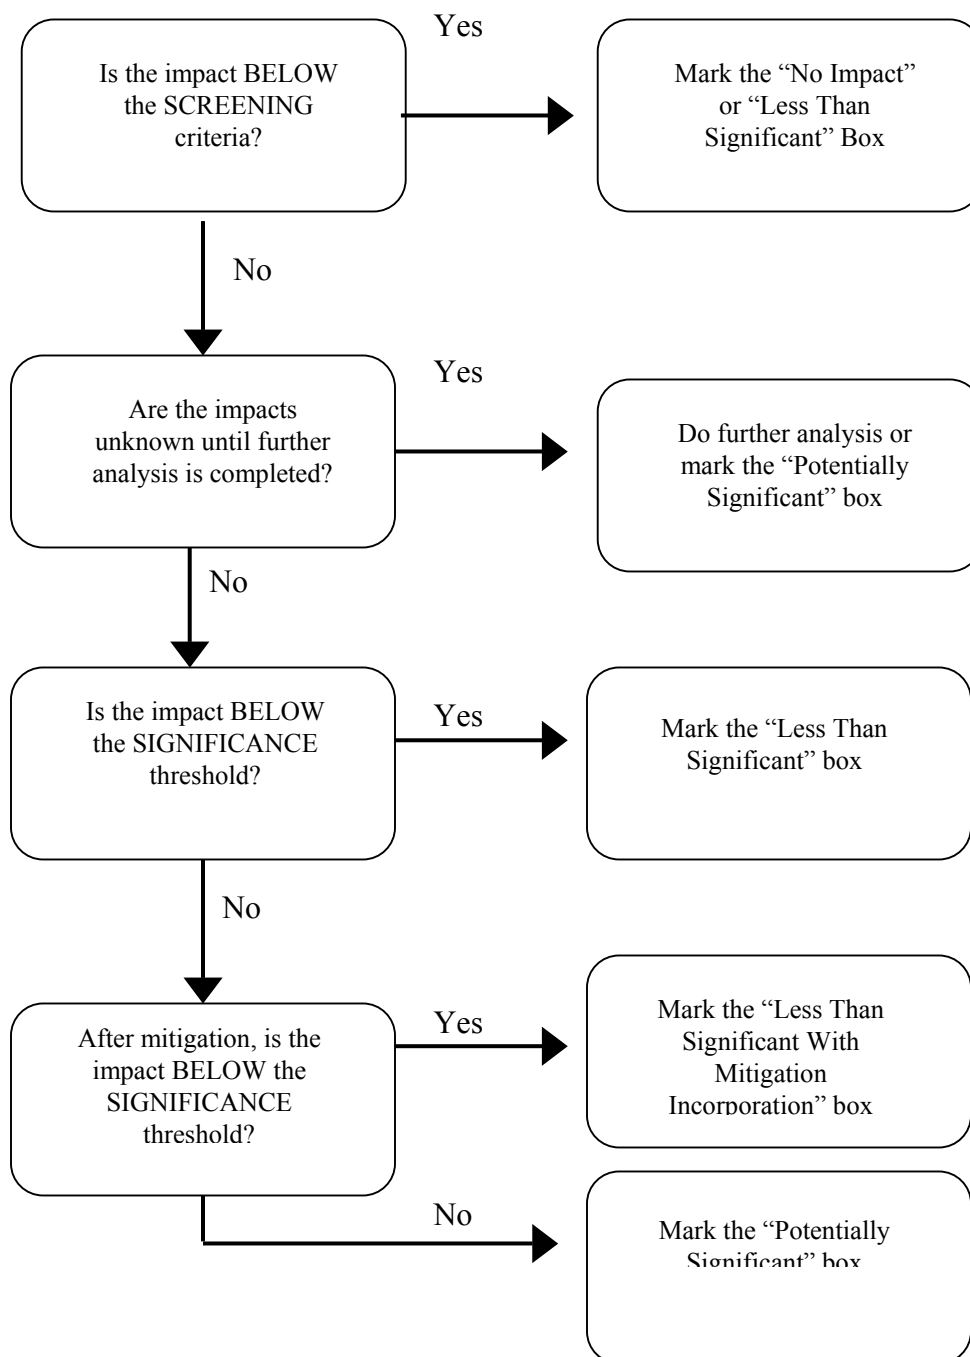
Is the impact BELOW the SCREENING criteria?

Yes

Mark the "No Impact" or "Less Than Significant" Box

No

Are the impacts unknown until further analysis is completed?

Yes

Do further analysis or mark the "Potentially Significant" box

No

Is the impact BELOW the SIGNIFICANCE threshold?

Yes

Mark the "Less Than Significant" box

No

After mitigation, is the impact BELOW the SIGNIFICANCE threshold?

Yes

Mark the "Less Than Significant With Mitigation Incorporation" box

No

Mark the "Potentially Significant" box